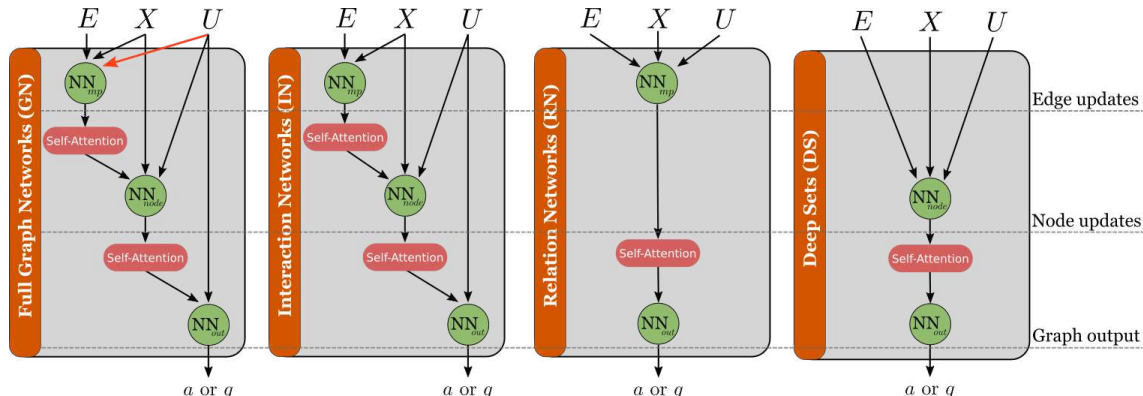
$E$ $X$ $U$

Full Graph Networks (GN)

$NN_{mp}$

Self-Attention

$NN_{node}$

Self-Attention

$NN_{out}$

$a$ or $q$

$E$ $X$ $U$

Interaction Networks (IN)

$NN_{mp}$

Self-Attention

$NN_{node}$

Self-Attention

$NN_{out}$

$a$ or $q$

$E$ $X$ $U$

Relation Networks (RN)

$NN_{mp}$

Self-Attention

$NN_{out}$

$a$ or $q$

$E$ $X$ $U$

Deep Sets (DS)

$NN_{node}$

Self-Attention

$NN_{out}$

$a$ or $q$

Edge updates

Node updates

Graph output